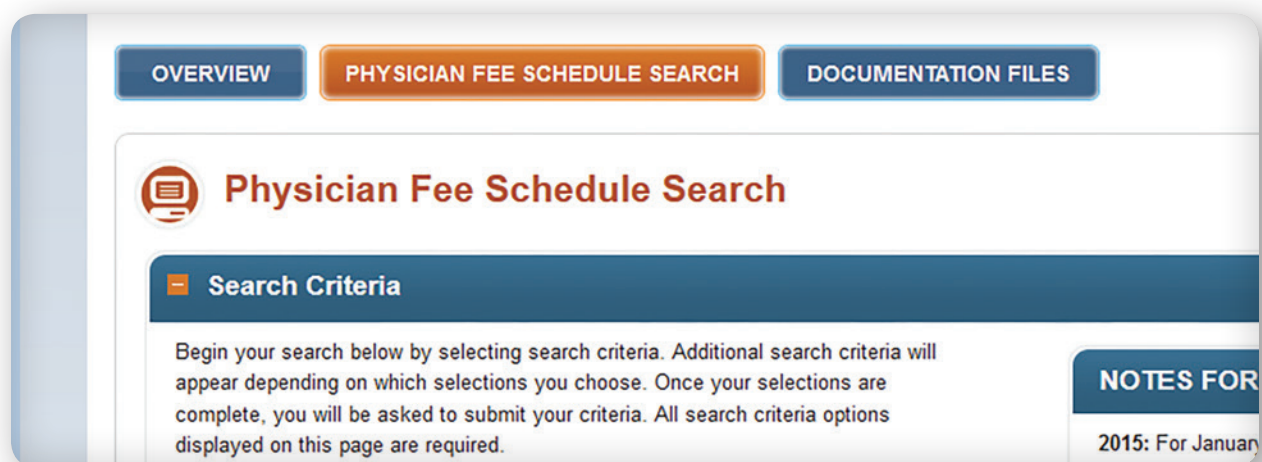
OVERVIEW

PHYSICIAN FEE SCHEDULE SEARCH

DOCUMENTATION FILES

Physician Fee Schedule Search

– Search Criteria

Begin your search below by selecting search criteria. Additional search criteria will appear depending on which selections you choose. Once your selections are complete, you will be asked to submit your criteria. All search criteria options displayed on this page are required.

NOTES FOR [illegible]

2015: For January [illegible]